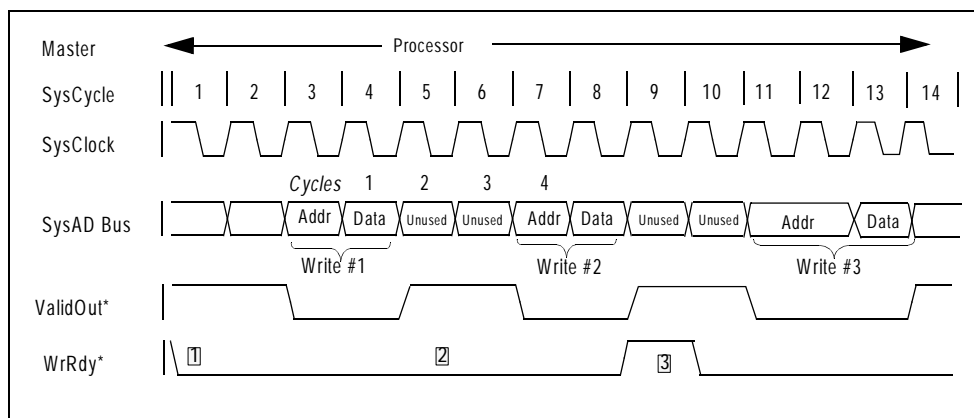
Master
Processor
SysCycle
1
2
3
4
5
6
7
8
9
10
11
12
13
14
SysClock
Cycles 1 2 3 4
SysAD Bus
Addr
Data
Unused
Unused
Addr
Data
Unused
Unused
Addr
Data
Write #1
Write #2
Write #3
ValidOut*
WrRdy*
1
2
3